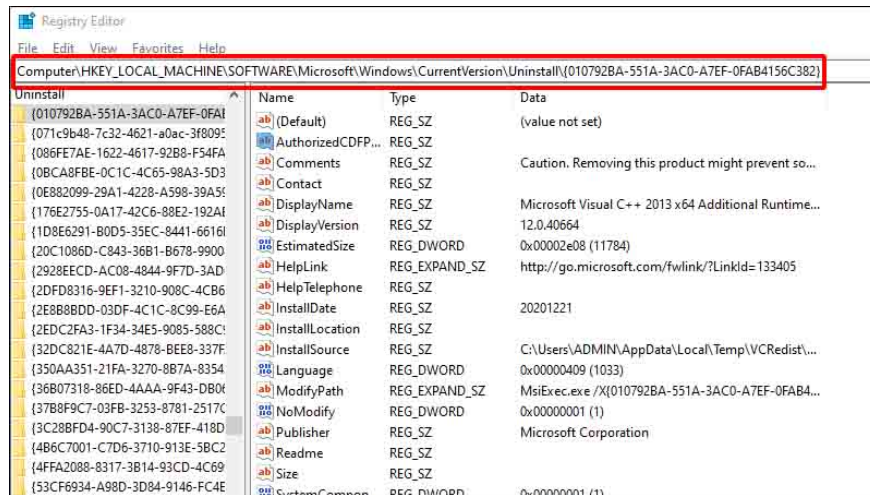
Registry Editor

File Edit View Favorites Help

Computer\HKEY_LOCAL_MACHINE\SOFTWARE\Microsoft\Windows\CurrentVersion\Uninstall\{010792BA-551A-3AC0-A7EF-0FAB4156C382}

Uninstall
{010792BA-551A-3AC0-A7EF-0FAI
{071c9b48-7c32-4621-a0ac-3f8095
{086FE7AE-1622-4617-92B8-F54FA
{0BCA8FBE-0C1C-4C65-98A3-5D3
{0E882099-29A1-4228-A598-39A5
{176E2755-0A17-42C6-88E2-192AE
{1D8E6291-B0D5-35EC-8441-66161
{20C1086D-C843-36B1-B678-9900
{2928EECD-AC08-4844-9F7D-3AD
{2DFD8316-9EF1-3210-908C-4CB6
{2E8B8BDD-03DF-4C1C-8C99-E6A
{2EDC2FA3-1F34-34E5-9085-588C
{32DC821E-4A7D-4878-BEE8-337F
{350AA351-21FA-3270-8B7A-8354
{36B07318-86ED-4AAA-9F43-DB0
{37B8F9C7-03FB-3253-8781-2517C
{3C28BFD4-90C7-3138-87EF-418D
{4B6C7001-C7D6-3710-913E-5BC2
{4FFA2088-8317-3B14-93CD-4C69
{53CF6934-A98D-3D84-9146-FC4E

| Name | Type | Data |
|---|---|---|
| (Default) | REG_SZ | (value not set) |
| AuthorizedCDFP... | REG_SZ | |
| Comments | REG_SZ | Caution. Removing this product might prevent so... |
| Contact | REG_SZ | |
| DisplayName | REG_SZ | Microsoft Visual C++ 2013 x64 Additional Runtime... |
| DisplayVersion | REG_SZ | 12.0.40664 |
| EstimatedSize | REG_DWORD | 0x00002e08 (11784) |
| HelpLink | REG_EXPAND_SZ | http://go.microsoft.com/fwlink/?LinkId=133405 |
| HelpTelephone | REG_SZ | |
| InstallDate | REG_SZ | 20201221 |
| InstallLocation | REG_SZ | |
| InstallSource | REG_SZ | C:\Users\ADMIN\AppData\Local\Temp\VCRedist\... |
| Language | REG_DWORD | 0x00000409 (1033) |
| ModifyPath | REG_EXPAND_SZ | MsiExec.exe /X{010792BA-551A-3AC0-A7EF-0FAB4... |
| NoModify | REG_DWORD | 0x00000001 (1) |
| Publisher | REG_SZ | Microsoft Corporation |
| Readme | REG_SZ | |
| Size | REG_SZ | |
| SystemCompon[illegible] | REG_DWORD | 0x00000001 (1) |